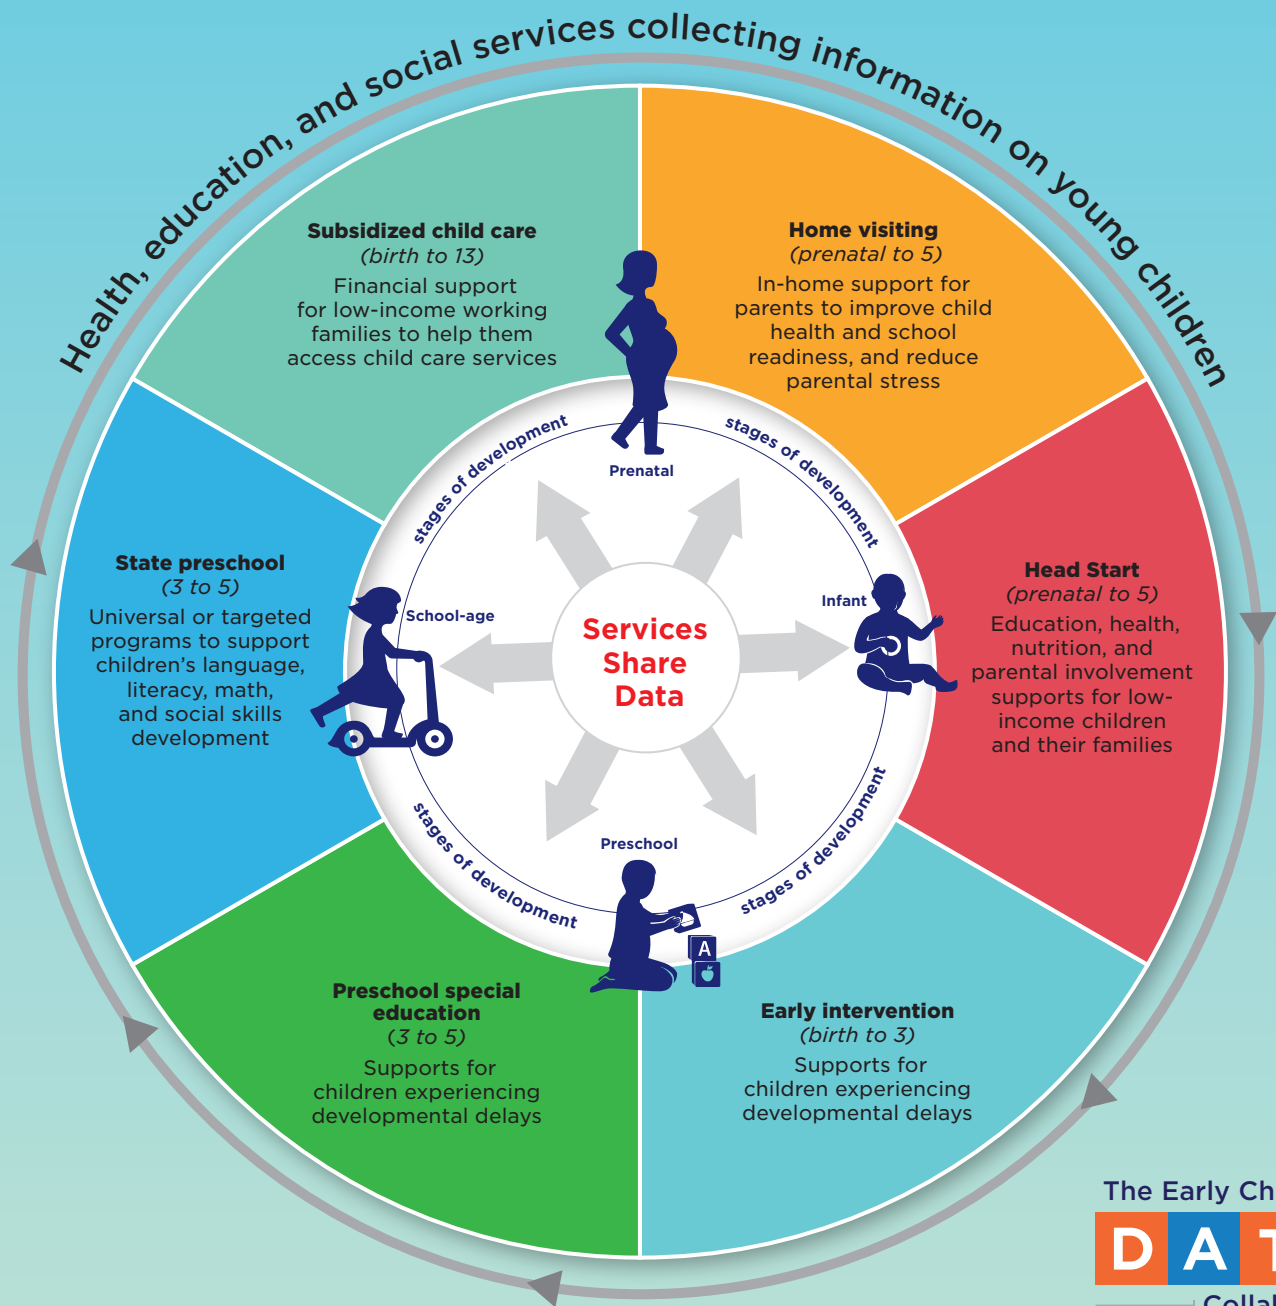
Health, education, and social services collecting information on young children

Subsidized child care
(birth to 13)
Financial support for low-income working families to help them access child care services

Home visiting
(prenatal to 5)
In-home support for parents to improve child health and school readiness, and reduce parental stress

Head Start
(prenatal to 5)
Education, health, nutrition, and parental involvement supports for low-income children and their families

Early intervention
(birth to 3)
Supports for children experiencing developmental delays

Preschool special education
(3 to 5)
Supports for children experiencing developmental delays

State preschool
(3 to 5)
Universal or targeted programs to support children's language, literacy, math, and social skills development

stages of development
Prenatal
stages of development
Infant
stages of development
Preschool
stages of development
School-age

Services Share Data

A

The Early Ch
D A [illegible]
Collab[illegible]